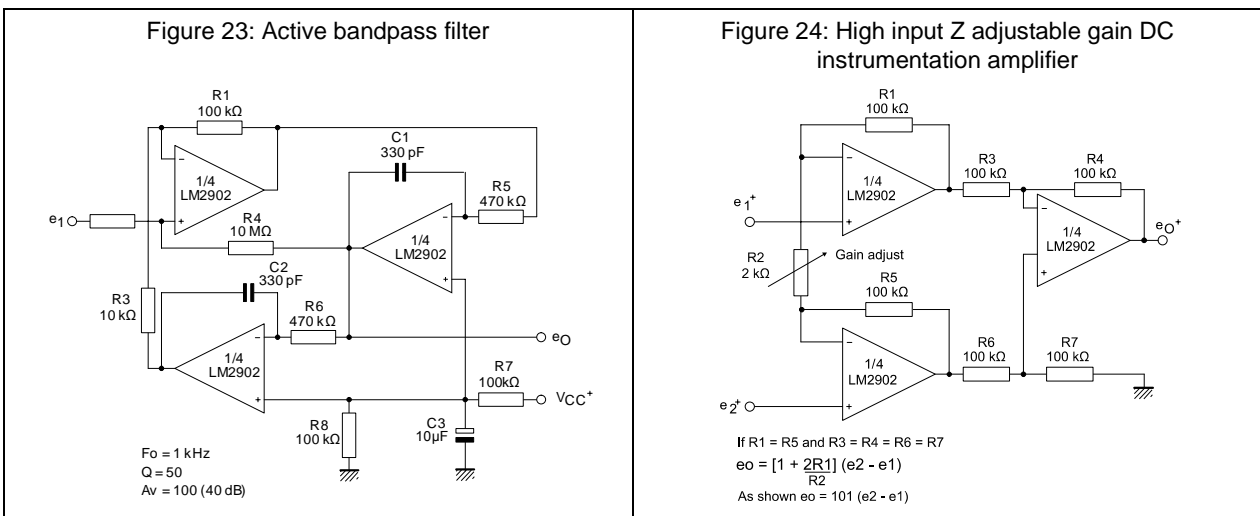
Figure 23: Active bandpass filter

R1
100 kΩ

C1
330 pF

1/4
LM2902

R5
470 kΩ

$e_1$

R4
10 MΩ

1/4
LM2902

C2
330 pF

R3
10 kΩ

R6
470 kΩ

$e_O$

1/4
LM2902

R7
100kΩ

$V_{CC}^+$

R8
100 kΩ

C3
10µF

Fo = 1 kHz
Q = 50
Av = 100 (40 dB)

Figure 24: High input Z adjustable gain DC instrumentation amplifier

R1
100 kΩ

R3
100 kΩ

R4
100 kΩ

$e_1^+$

1/4
LM2902

$e_O^+$

R2
2 kΩ

Gain adjust

1/4
LM2902

R5
100 kΩ

R6
100 kΩ

R7
100 kΩ

1/4
LM2902

$e_2^+$

If R1 = R5 and R3 = R4 = R6 = R7

eo = $[1 + \frac{2R1}{R2}]$ (e2 - e1)

As shown eo = 101 (e2 - e1)